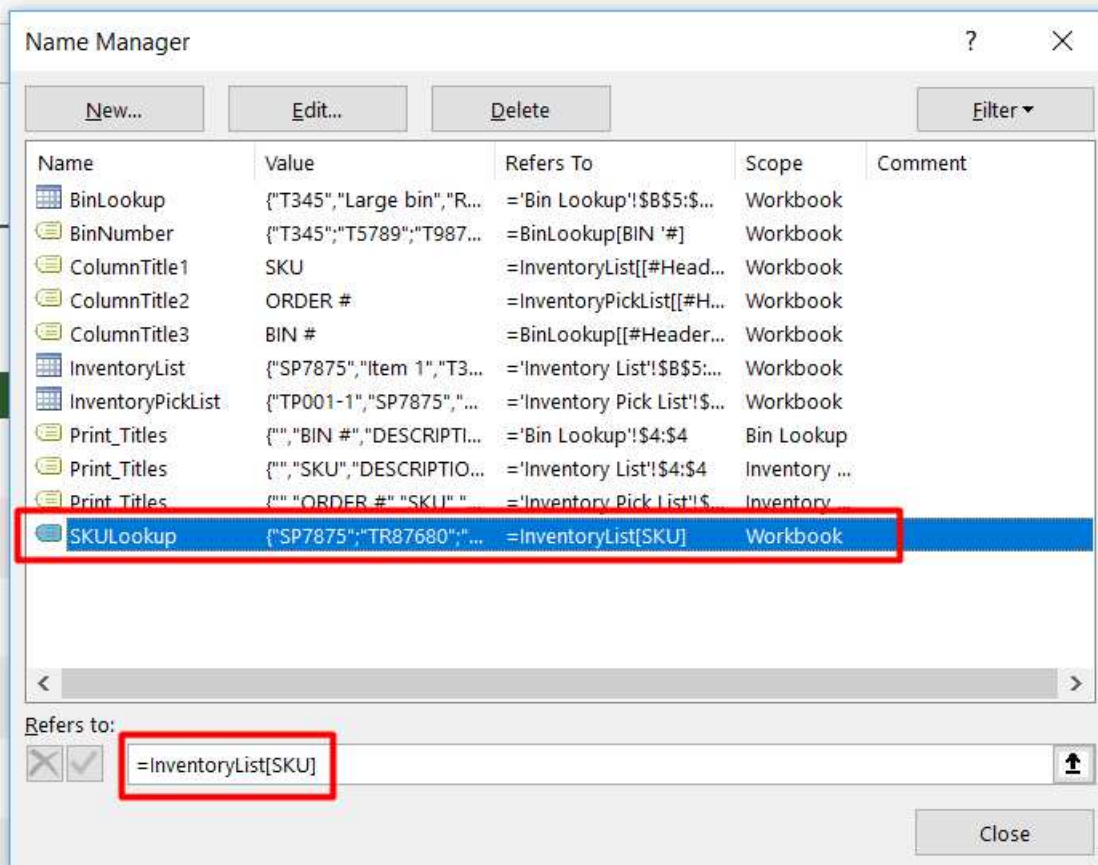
Name Manager

?

New...

Edit...

Delete

Filter

| Name | Value | Refers To | Scope | Comment |
|---|---|---|---|---|
| BinLookup | {"T345","Large bin","R... | ='Bin Lookup'!$B$5:$... | Workbook | |
| BinNumber | {"T345";"T5789";"T987... | =BinLookup[BIN '#] | Workbook | |
| ColumnTitle1 | SKU | =InventoryList[[#Head... | Workbook | |
| ColumnTitle2 | ORDER # | =InventoryPickList[[#H... | Workbook | |
| ColumnTitle3 | BIN # | =BinLookup[[#Header... | Workbook | |
| InventoryList | {"SP7875","Item 1","T3... | ='Inventory List'!$B$5:... | Workbook | |
| InventoryPickList | {"TP001-1","SP7875","... | ='Inventory Pick List'!$... | Workbook | |
| Print_Titles | {"","BIN #","DESCRIPTI... | ='Bin Lookup'!$4:$4 | Bin Lookup | |
| Print_Titles | {"","SKU","DESCRIPTIO... | ='Inventory List'!$4:$4 | Inventory ... | |
| Print_Titles | {"","ORDER #","SKU"," ... | ='Inventory Pick List'!$... | Inventory ... | |
| SKULookup | {"SP7875";"TR87680";"... | =InventoryList[SKU] | Workbook | |

Refers to:

=InventoryList[SKU]

Close